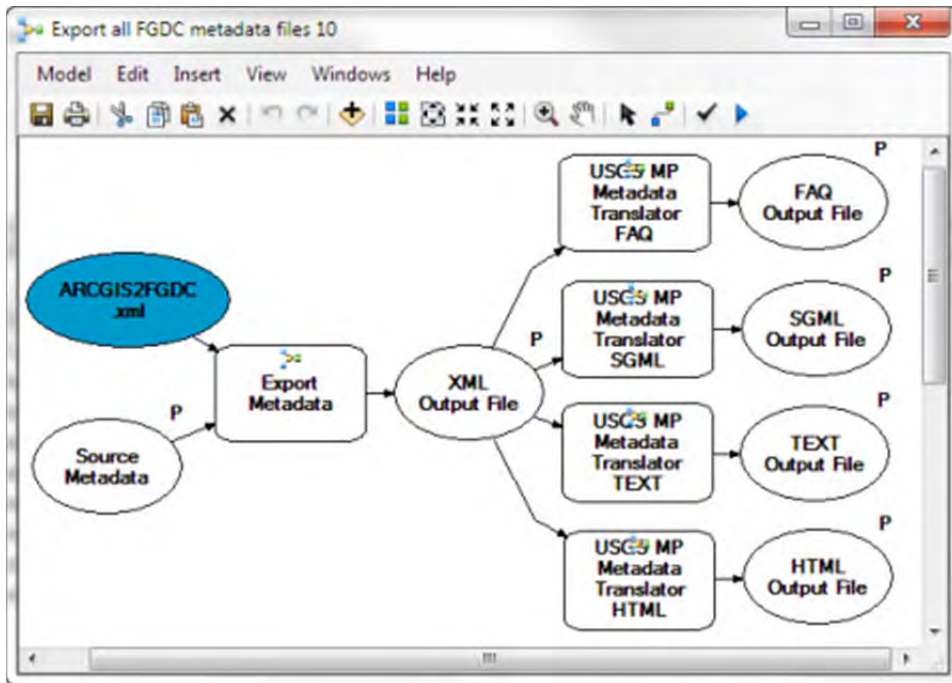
Export all FGDC metadata files 10

Model Edit Insert View Windows Help

ARCGIS2FGDC xml

Source Metadata

P

Export Metadata

XML Output File

P

USGS MP Metadata Translator FAQ

P

FAQ Output File

USGS MP Metadata Translator SGML

P

SGML Output File

USGS MP Metadata Translator TEXT

P

TEXT Output File

USGS MP Metadata Translator HTML

P

HTML Output File